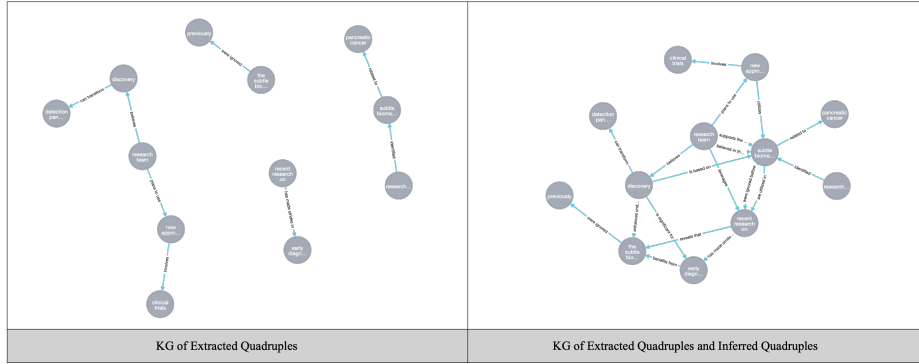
previously

were ignored

the subtle bio...

pancreatic cancer

related to

discovery

can transform

detection pan...

believes

research team

plans to use

new appro...

involves

clinical trials

subtle bioma...

identified

research...

recent research on

has made strides in

early diagn...

clinical trials

involves

new appro...

plans to use

utilizes

detection pan...

research team

supports the...

related to

pancreatic cancer

believes in th...

subtle bioma...

believes

is based on

leverages

were ignored before

identified

discovery

is based on

are utilized

research...

previously

enhances and...

is significant for

benefits from

recent research on

were ignored

the subtle bio...

benefits from

has made strides

early diagn...

KG of Extracted Quadruples

KG of Extracted Quadruples and Inferred Quadruples